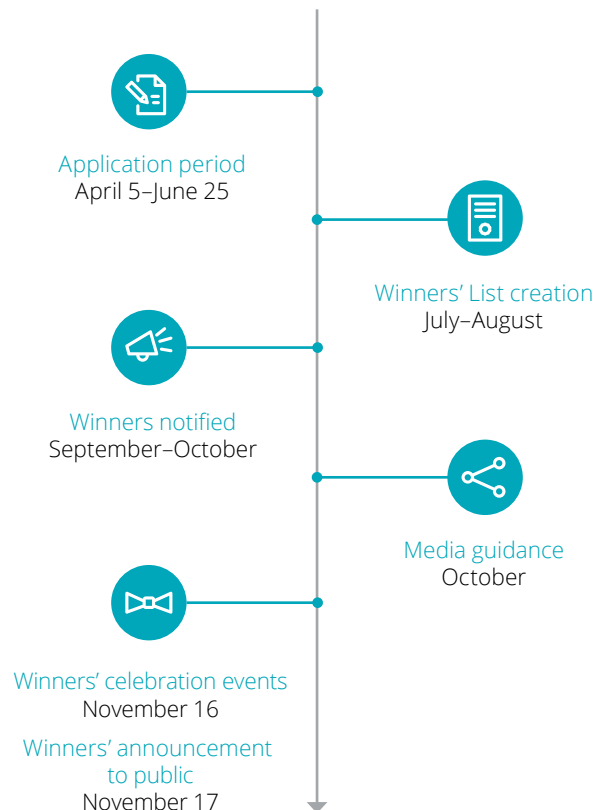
Application period
April 5–June 25

Winners' List creation
July–August

Winners notified
September–October

Media guidance
October

Winners' celebration events
November 16

Winners' announcement to public
November 17